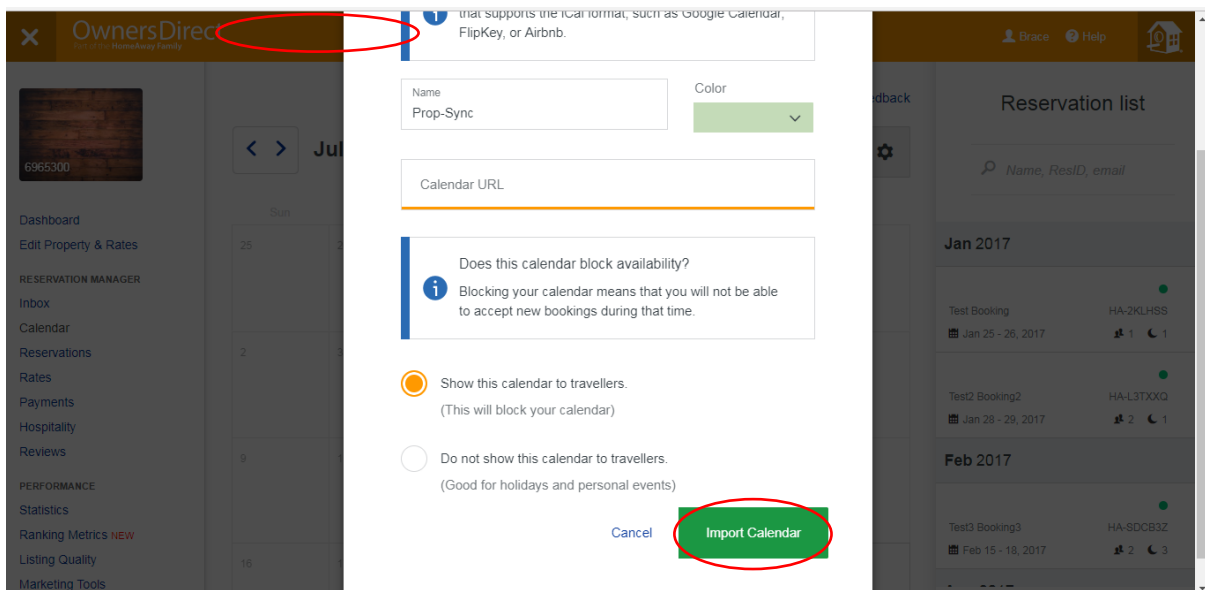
OwnersDirect
Part of the HomeAway Family

Brace Help

6965300

Dashboard
Edit Property & Rates
RESERVATION MANAGER
Inbox
Calendar
Reservations
Rates
Payments
Hospitality
Reviews
PERFORMANCE
Statistics
Ranking Metrics NEW
Listing Quality
Marketing Tools

Jul
Sun
25
2
9
16

that supports the iCal format, such as Google Calendar, FlipKey, or Airbnb.

Name
Prop-Sync

Color

Calendar URL

Does this calendar block availability?
Blocking your calendar means that you will not be able to accept new bookings during that time.

Show this calendar to travellers.
(This will block your calendar)

Do not show this calendar to travellers.
(Good for holidays and personal events)

Cancel
Import Calendar

dback

Reservation list
Name, ResID, email

Jan 2017
Test Booking HA-2KLHSS
Jan 25 - 26, 2017 1 1
Test2 Booking2 HA-L3TXXQ
Jan 28 - 29, 2017 2 1
Feb 2017
Test3 Booking3 HA-SDCB3Z
Feb 15 - 18, 2017 2 3